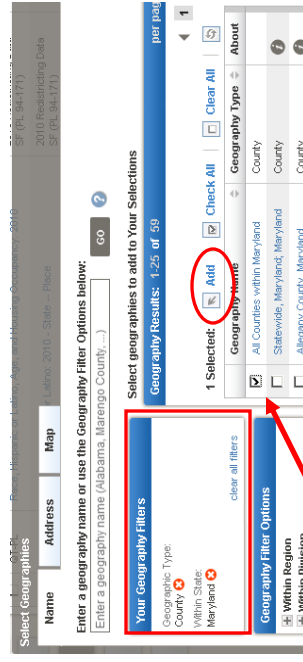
Select Geographies

Name | Address | Map

Your Geography Filters
Geographic Type:
County
Within State:
Maryland
clear all filters

Geography Filter Options
Within Region
Within Division

Enter a geography name or use the Geography Filter Options below:
Enter a geography name (Alabama, Marengo County, ...)
GO
?

Select geographies to add to Your Selections

Geography Results: 1-25 of 59
per page

1 Selected: Add Check All Clear All

| | Geography Name | Geography Type | About |
|---|---|---|---|
| ☑ | All Counties within Maryland | County | |
| ☐ | Statewide, Maryland; Maryland | County | |
| ☐ | Allegany County, Maryland | County | |

Race, Hispanic or Latino, Age, and Housing Occupancy: 2010
or Latino: 2010 - State -- Place
SF (PL 94-171)
2010 Redistricting Data
SF (PL 94-171)